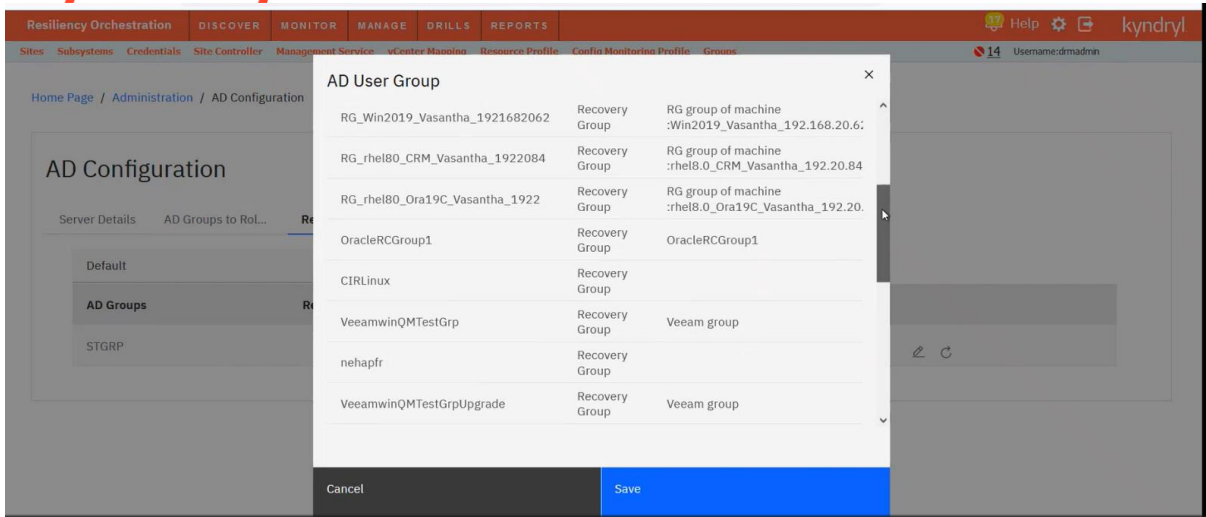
Resiliency Orchestration DISCOVER MONITOR MANAGE DRILLS REPORTS

Help kyndryl

Sites Subsystems Credentials Site Controller Management Service vCenter Mapping Resource Profile Config Monitoring Profile Groups

14 Username:drmadmin

Home Page / Administration / AD Configuration

AD Configuration

Server Details AD Groups to Rol... Re

Default

AD Groups Re

STGRP

AD User Group

×

| | | |
|---|---|---|
| RG_Win2019_Vasantha_1921682062 | Recovery Group | RG group of machine :Win2019_Vasantha_192.168.20.6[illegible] |
| RG_rhel80_CRM_Vasantha_1922084 | Recovery Group | RG group of machine :rhel8.0_CRM_Vasantha_192.20.84 |
| RG_rhel80_Ora19C_Vasantha_1922 | Recovery Group | RG group of machine :rhel8.0_Ora19C_Vasantha_192.20.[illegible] |
| OracleRCGroup1 | Recovery Group | OracleRCGroup1 |
| CIRLinux | Recovery Group | |
| VeeamwinQMTestGrp | Recovery Group | Veeam group |
| nehapfr | Recovery Group | |
| VeeamwinQMTestGrpUpgrade | Recovery Group | Veeam group |

Cancel

Save